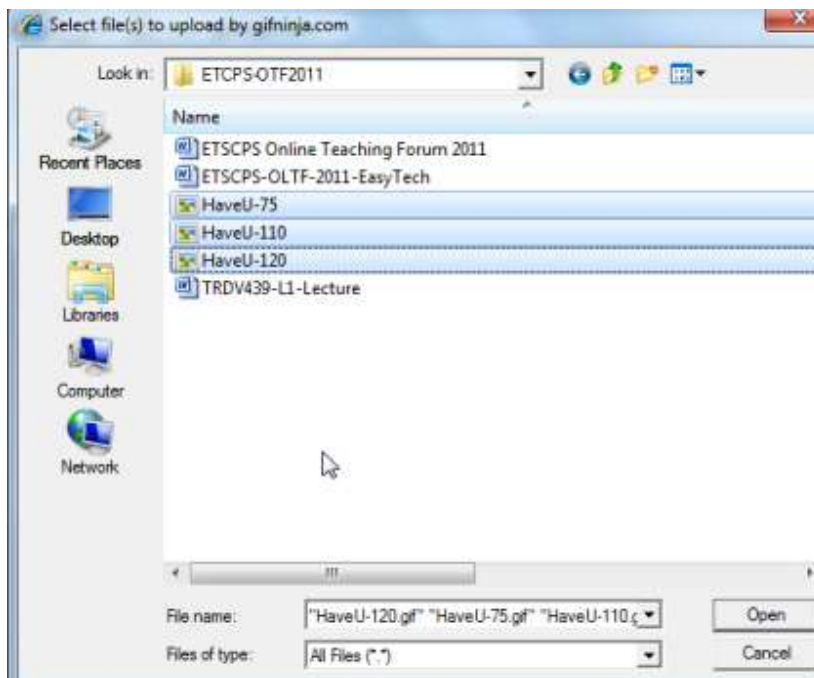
Select file(s) to upload by gifninja.com

Look in: ETCPS-OTF2011

Recent Places
Desktop
Libraries
Computer
Network

Name
ETSCPS Online Teaching Forum 2011
ETSCPS-OLTF-2011-EasyTech
HaveU-75
HaveU-110
HaveU-120
TRDV439-L1-Lecture

File name: "HaveU-120.gif" "HaveU-75.gif" "HaveU-110.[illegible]
Files of type: All Files (*.*)

Open
Cancel